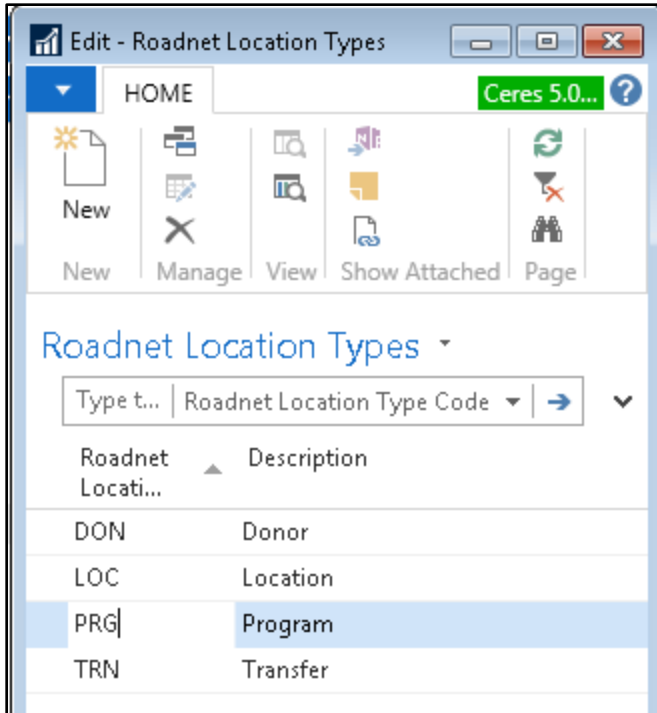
Edit - Roadnet Location Types

HOME

Ceres 5.0...

New

New

Manage

View

Show Attached

Page

Roadnet Location Types

Type t... | Roadnet Location Type Code

| Roadnet Locati... | Description |
|---|---|
| DON | Donor |
| LOC | Location |
| PRG | Program |
| TRN | Transfer |